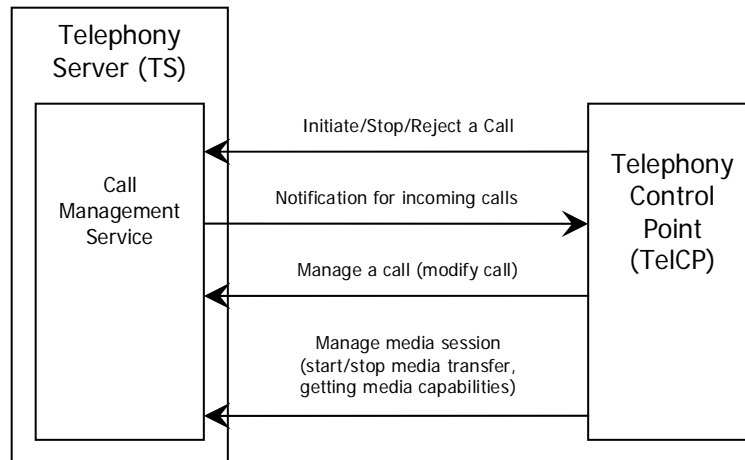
Telephony Server (TS)

Call Management Service

Initiate/Stop/Reject a Call

Notification for incoming calls

Manage a call (modify call)

Manage media session (start/stop media transfer, getting media capabilities)

Telephony Control Point (TelCP)